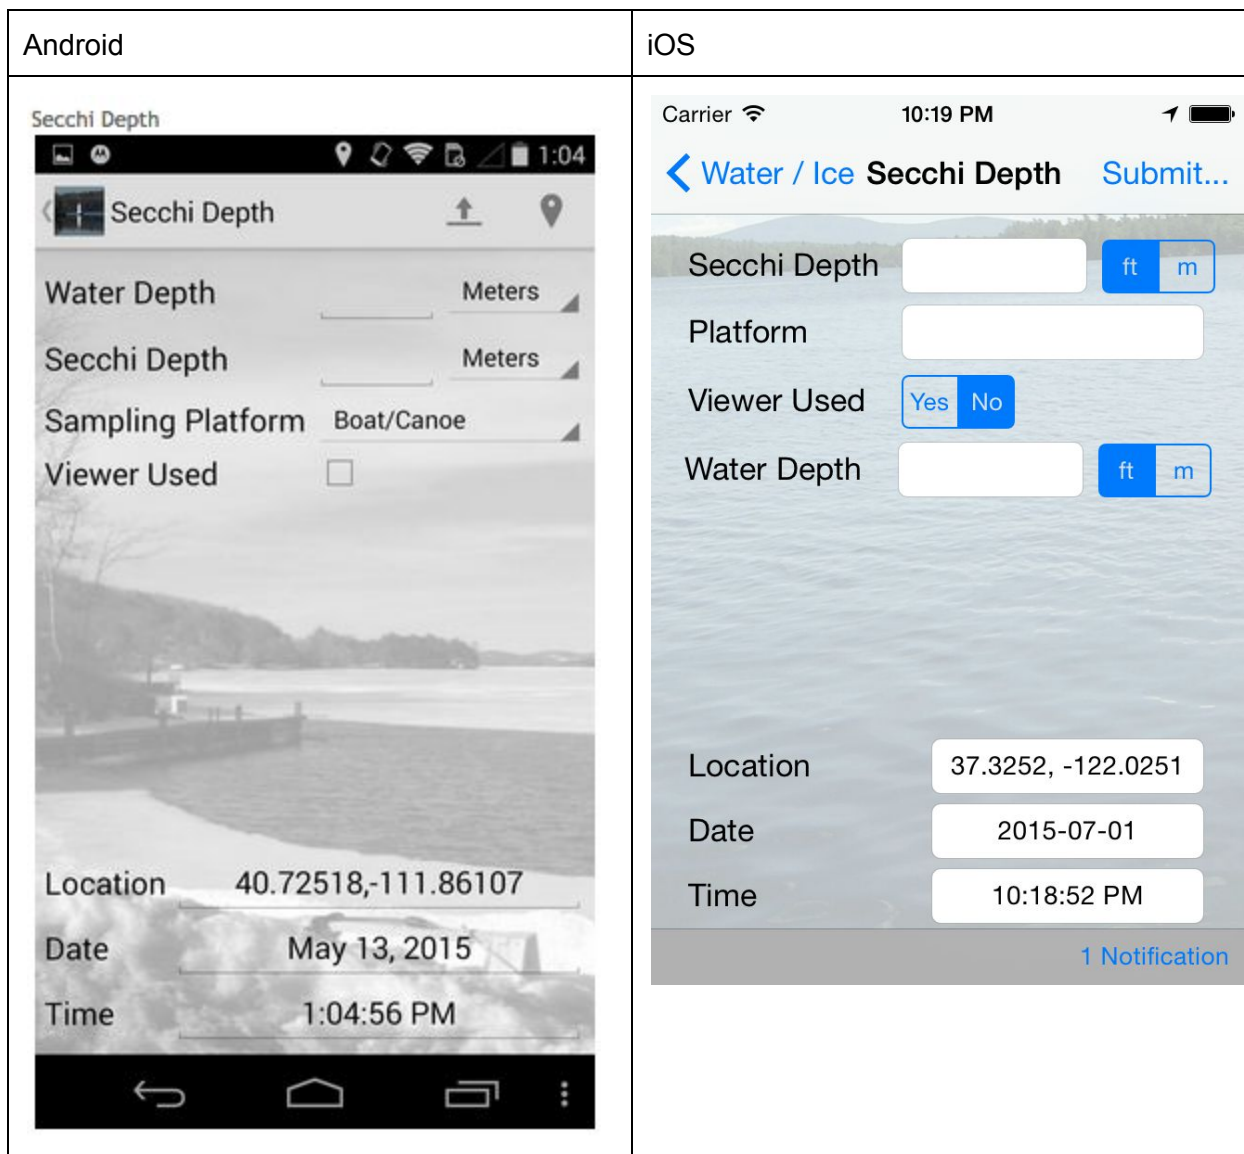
| Android | iOS |
|---|---|
| Secchi Depth<br>1:04<br>Secchi Depth<br>Water Depth Meters<br>Secchi Depth Meters<br>Sampling Platform Boat/Canoe<br>Viewer Used<br>Location 40.72518,-111.86107<br>Date May 13, 2015<br>Time 1:04:56 PM | Carrier 10:19 PM<br>Water / Ice Secchi Depth Submit...<br>Secchi Depth ft m<br>Platform<br>Viewer Used Yes No<br>Water Depth ft m<br>Location 37.3252, -122.0251<br>Date 2015-07-01<br>Time 10:18:52 PM<br>1 Notification |